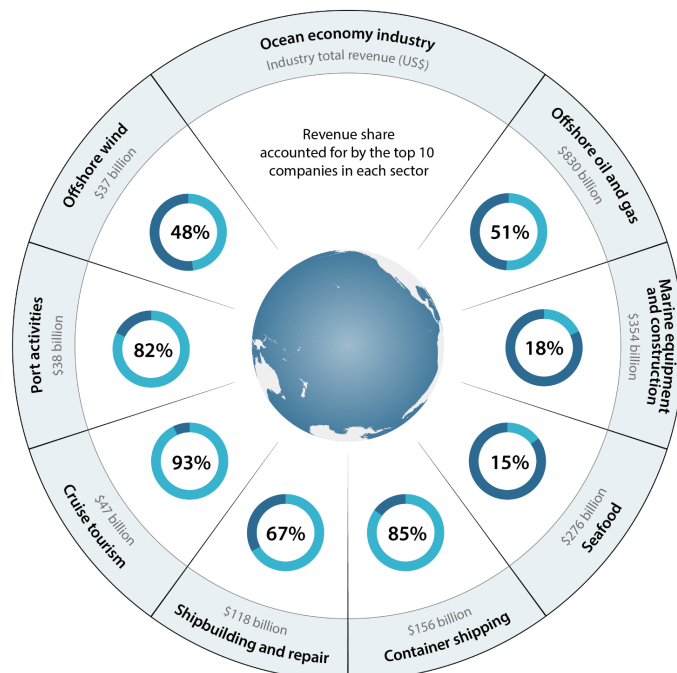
Ocean economy industry
Industry total revenue (US$)

Revenue share accounted for by the top 10 companies in each sector

Offshore wind
$37 billion
48%

Offshore oil and gas
$830 billion
51%

Marine equipment and construction
$354 billion
18%

Seafood
$276 billion
15%

Container shipping
$156 billion
85%

Shipbuilding and repair
$118 billion
67%

Cruise tourism
$47 billion
93%

Port activities
$38 billion
82%